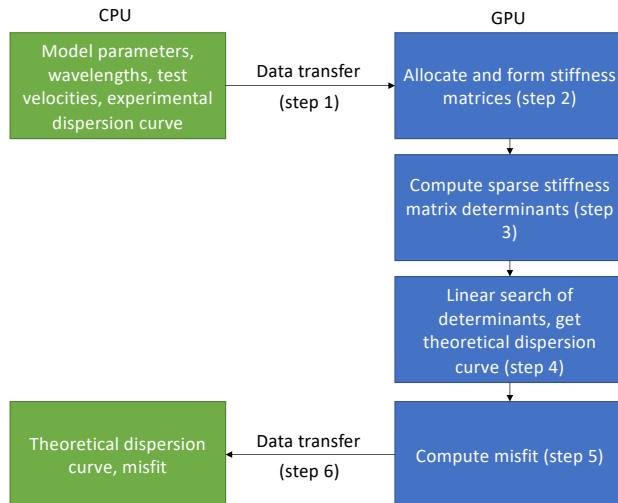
CPU

GPU

Model parameters, wavelengths, test velocities, experimental dispersion curve

Data transfer

(step 1)

Allocate and form stiffness matrices (step 2)

Compute sparse stiffness matrix determinants (step 3)

Linear search of determinants, get theoretical dispersion curve (step 4)

Theoretical dispersion curve, misfit

Data transfer

(step 6)

Compute misfit (step 5)